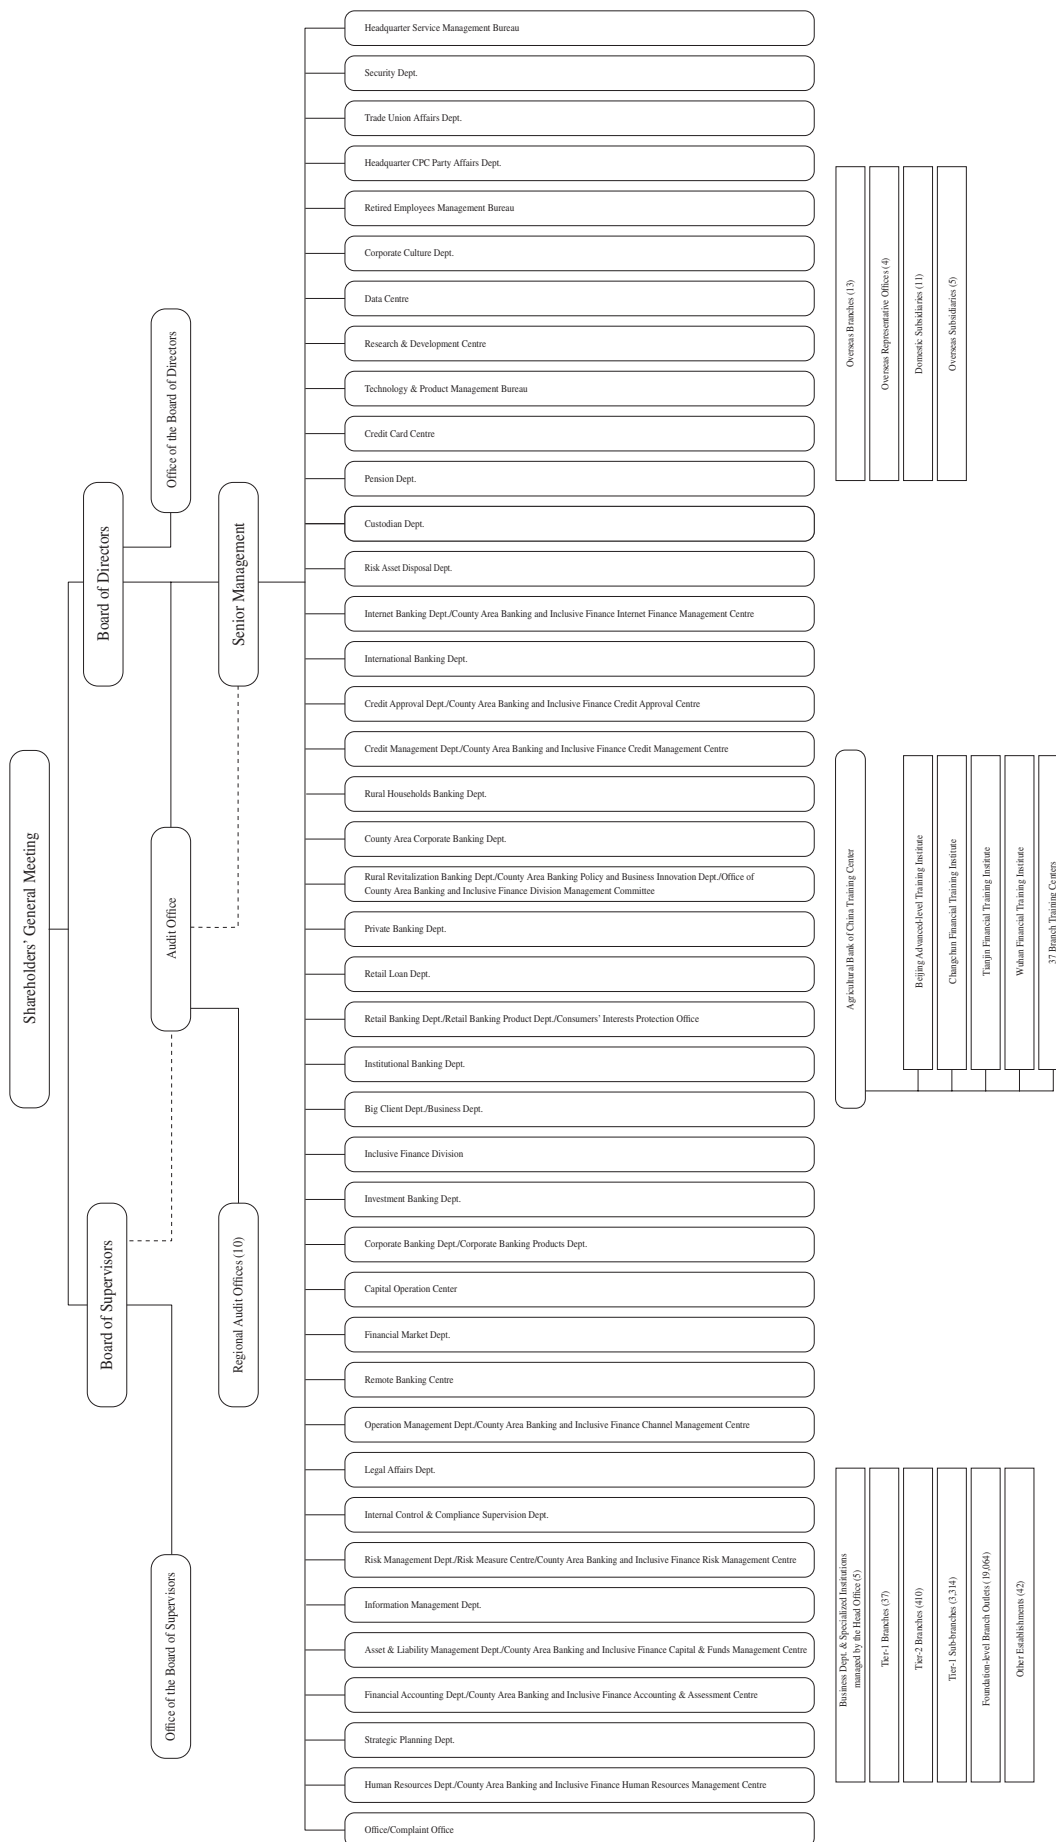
Shareholders' General Meeting

Board of Directors

Office of the Board of Directors

Senior Management

Audit Office

Regional Audit Offices (10)

Board of Supervisors

Office of the Board of Supervisors

Headquarter Service Management Bureau

Security Dept.

Trade Union Affairs Dept.

Headquarter CPC Party Affairs Dept.

Retired Employees Management Bureau

Corporate Culture Dept.

Data Centre

Research & Development Centre

Technology & Product Management Bureau

Credit Card Centre

Pension Dept.

Custodian Dept.

Risk Asset Disposal Dept.

Internet Banking Dept./County Area Banking and Inclusive Finance Internet Finance Management Centre

International Banking Dept.

Credit Approval Dept./County Area Banking and Inclusive Finance Credit Approval Centre

Credit Management Dept./County Area Banking and Inclusive Finance Credit Management Centre

Rural Households Banking Dept.

County Area Corporate Banking Dept.

Rural Revitalization Banking Dept./County Area Banking Policy and Business Innovation Dept./Office of County Area Banking and Inclusive Finance Division Management Committee

Private Banking Dept.

Retail Loan Dept.

Retail Banking Dept./Retail Banking Product Dept./Consumers' Interests Protection Office

Institutional Banking Dept.

Big Client Dept./Business Dept.

Inclusive Finance Division

Investment Banking Dept.

Corporate Banking Dept./Corporate Banking Products Dept.

Capital Operation Center

Financial Market Dept.

Remote Banking Centre

Operation Management Dept./County Area Banking and Inclusive Finance Channel Management Centre

Legal Affairs Dept.

Internal Control & Compliance Supervision Dept.

Risk Management Dept./Risk Measure Centre/County Area Banking and Inclusive Finance Risk Management Centre

Information Management Dept.

Asset & Liability Management Dept./County Area Banking and Inclusive Finance Capital & Funds Management Centre

Financial Accounting Dept./County Area Banking and Inclusive Finance Accounting & Assessment Centre

Strategic Planning Dept.

Human Resources Dept./County Area Banking and Inclusive Finance Human Resources Management Centre

Office/Complaint Office

Overseas Branches (13)

Overseas Representative Offices (4)

Domestic Subsidiaries (11)

Overseas Subsidiaries (5)

Agricultural Bank of China Training Center

Beijing Advanced-level Training Institute

Changchun Financial Training Institute

Tianjin Financial Training Institute

Wuhan Financial Training Institute

37 Branch Training Centers

Business Dept. & Specialized Institutions managed by the Head Office (5)

Tier-1 Branches (37)

Tier-2 Branches (410)

Tier-1 Sub-branches (3,314)

Foundation-level Branch Outlets (19,064)

Other Establishments (42)